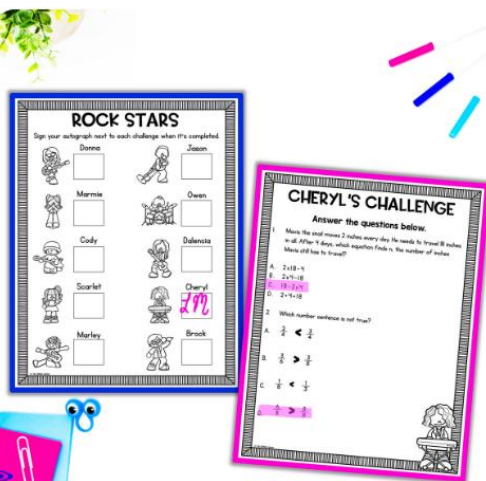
ROCK STARS

Sign your autograph next to each challenge when it's completed.

Donna

Jason

Marmie

Owen

Cody

Dalencia

Scarlet

Cheryl

LM

Marley

Brock

CHERYL'S CHALLENGE

Answer the questions below.

1. Mavis the snail moves 2 inches every day. He needs to travel 18 inches in all. After 4 days, which equation finds n, the number of inches Mavis still has to travel?

A. $2 \times 18 = n$
B. $2 \times 4 = 18$
C. $18 - 2 \times 4$
D. $2 \times 4 = 18$

2. Which number sentence is not true?

A. $\frac{2}{3} < \frac{3}{4}$
B. $\frac{3}{8} > \frac{3}{6}$
C. $\frac{1}{6} < \frac{1}{3}$
D. $\frac{5}{8} > \frac{3}{8}$